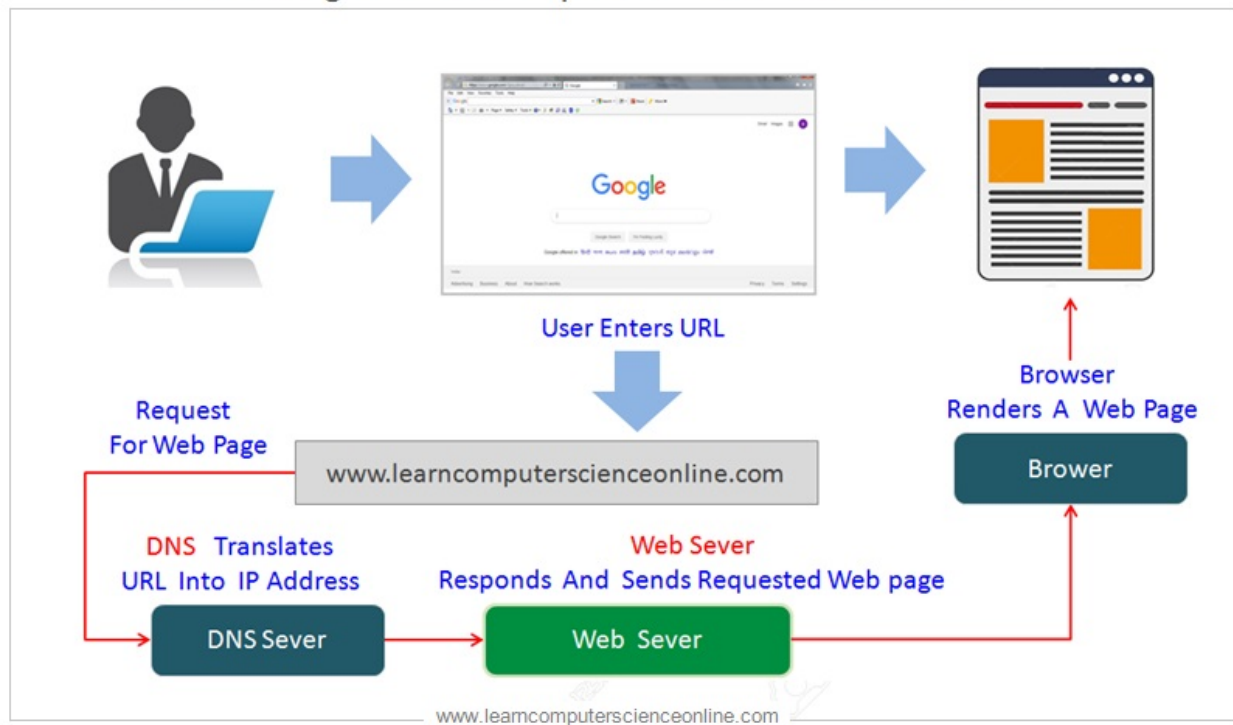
Google

User Enters URL

Browser
Renders A Web Page

Request
For Web Page

www.learncomputerscienceonline.com

Brower

DNS Translates
URL Into IP Address

Web Sever
Responds And Sends Requested Web page

DNS Sever

Web Sever

www.learncomputerscienceonline.com